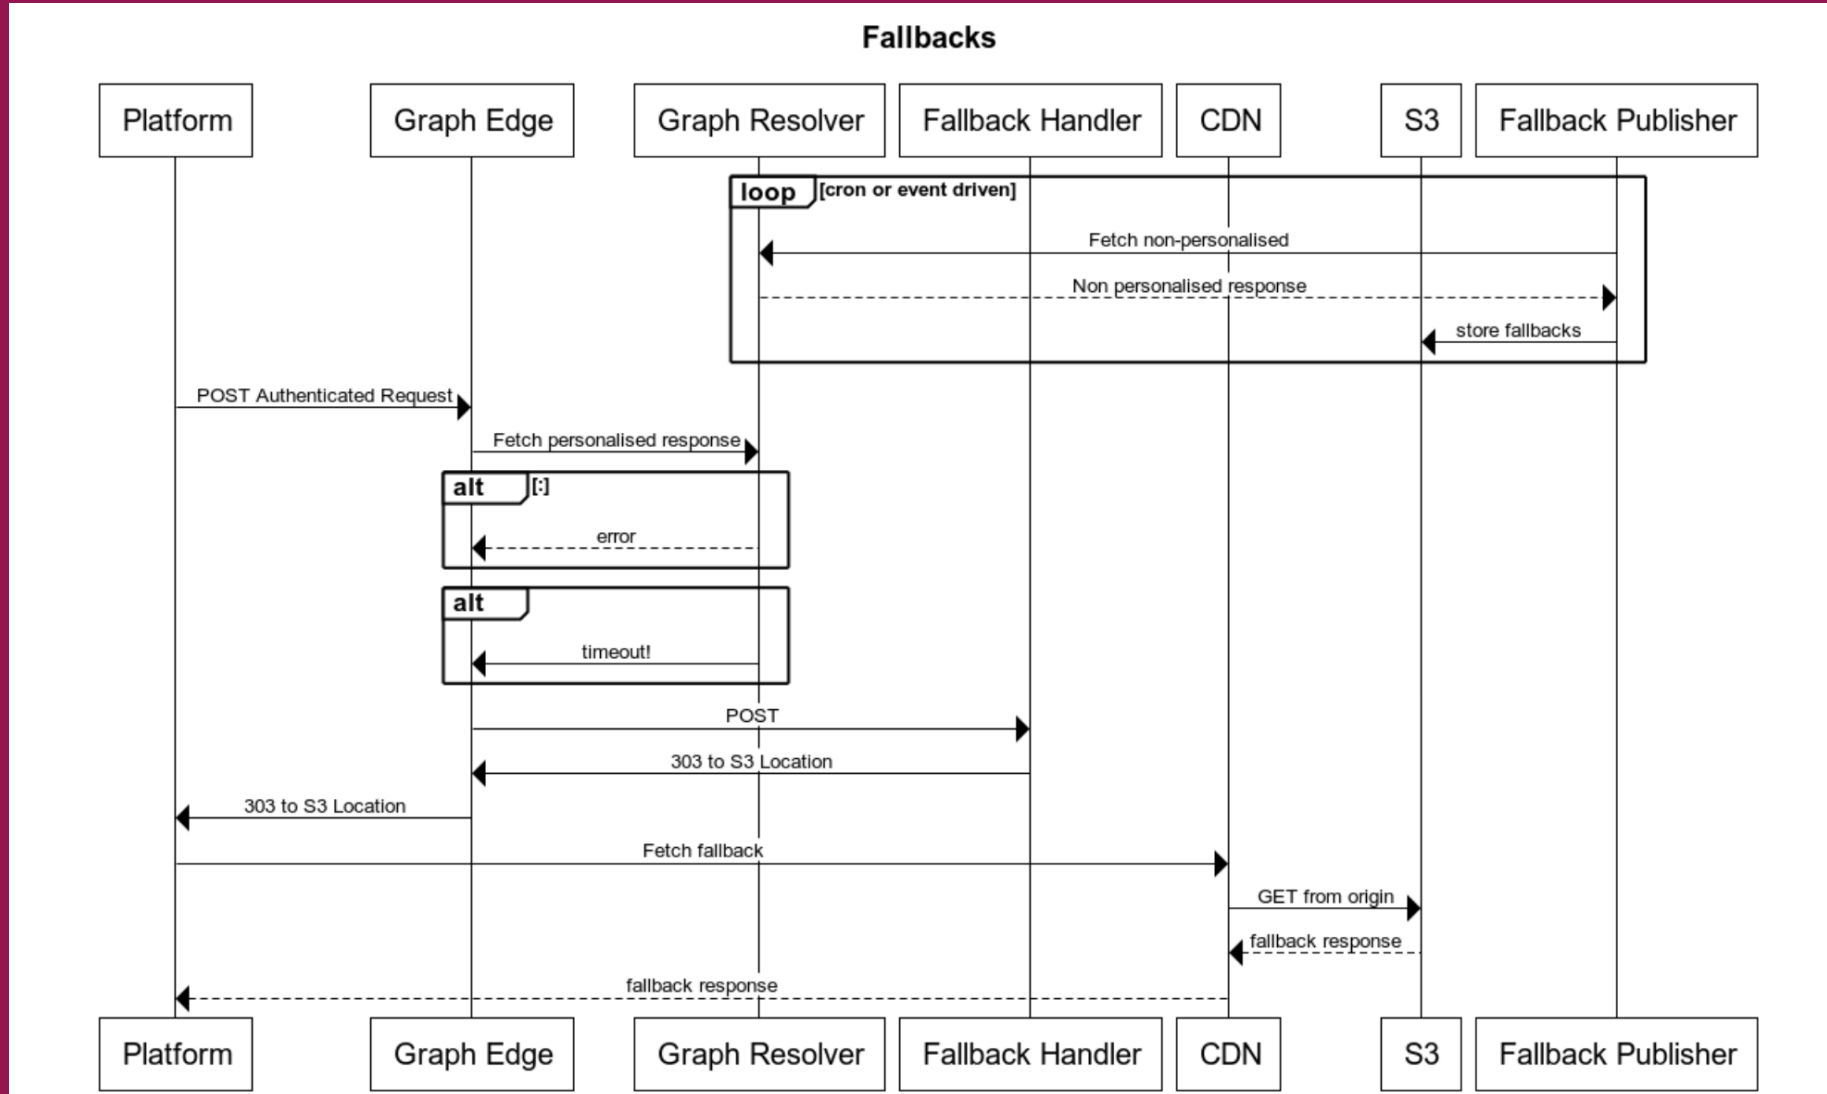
Fallbacks

Platform

Graph Edge

Graph Resolver

Fallback Handler

CDN

S3

Fallback Publisher

loop [cron or event driven]

Fetch non-personalised

Non personalised response

store fallbacks

POST Authenticated Request

Fetch personalised response

alt [:]

error

alt

timeout!

POST

303 to S3 Location

303 to S3 Location

Fetch fallback

GET from origin

fallback response

fallback response

Platform

Graph Edge

Graph Resolver

Fallback Handler

CDN

S3

Fallback Publisher